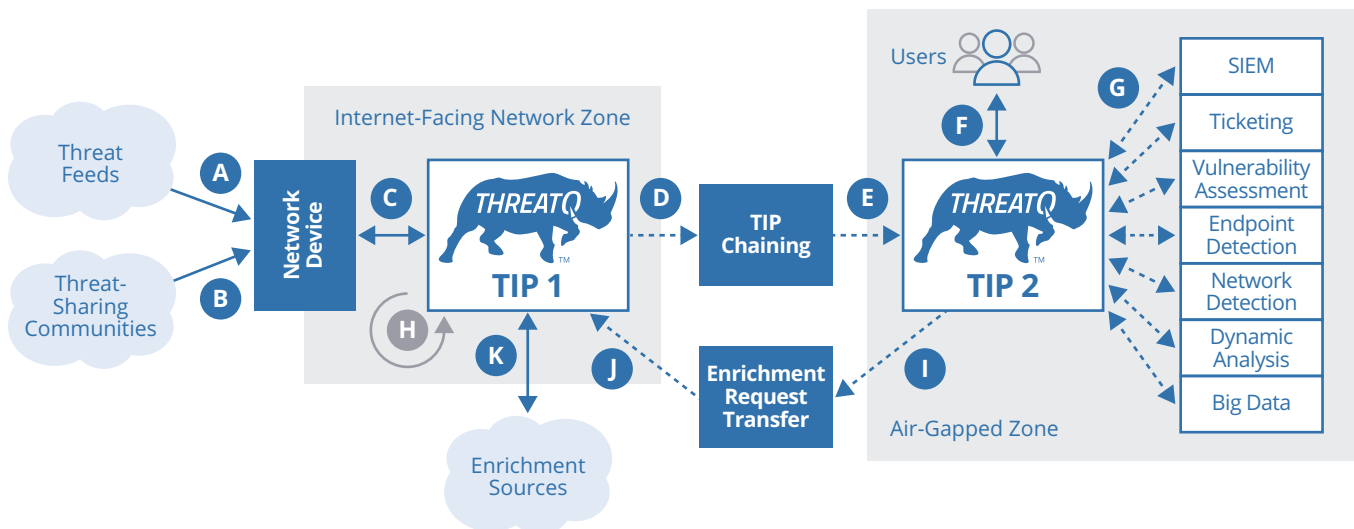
Users

G

SIEM

Ticketing

Vulnerability Assessment

Endpoint Detection

Network Detection

Dynamic Analysis

Big Data

Internet-Facing Network Zone

F

Threat Feeds

A

Network Device

C

THREATQ

TIP 1

D

TIP Chaining

E

THREATQ

TIP 2

Threat-Sharing Communities

B

H

K

J

Enrichment Request Transfer

I

Air-Gapped Zone

Enrichment Sources